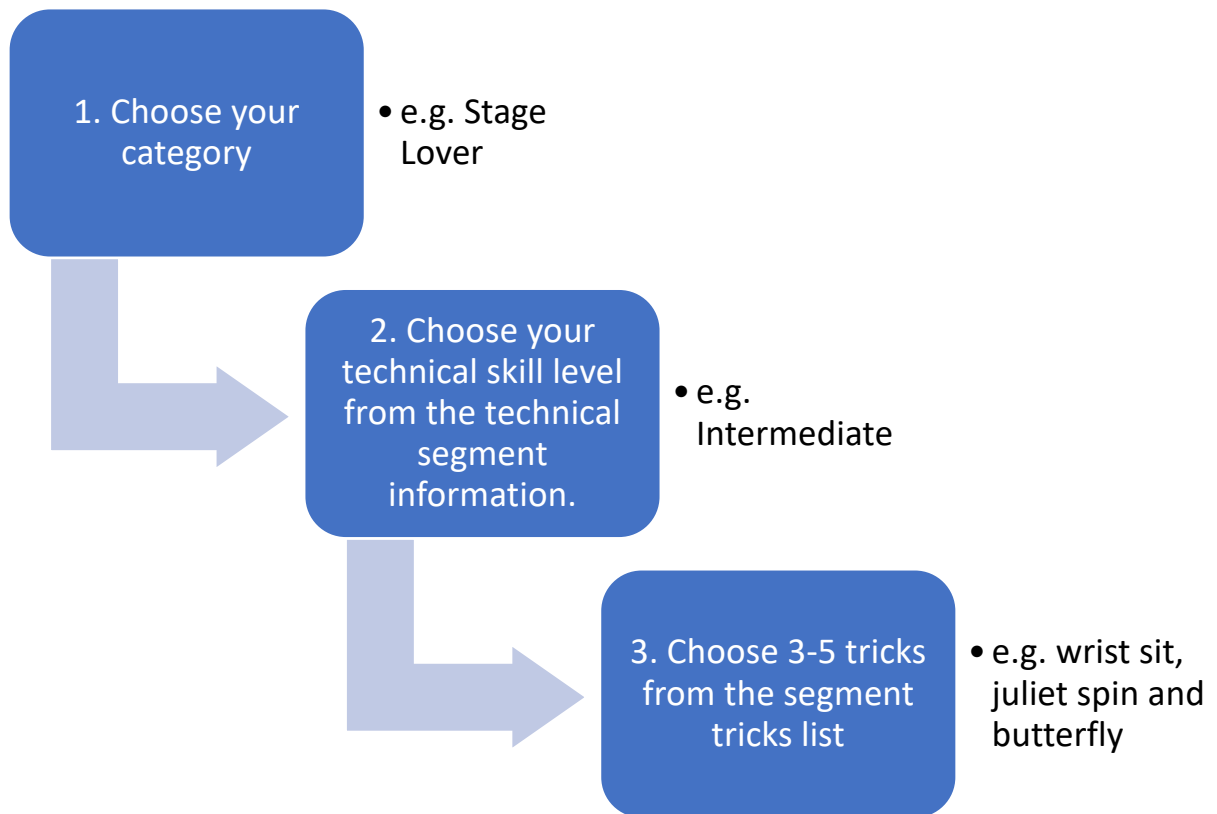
1. Choose your category

• e.g. Stage Lover

2. Choose your technical skill level from the technical segment information.

• e.g. Intermediate

3. Choose 3-5 tricks from the segment tricks list

• e.g. wrist sit, juliet spin and butterfly